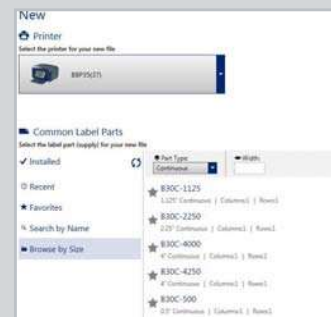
New

Printer

Select the printer for your new file

BBP35/37

Common Label Parts

Select the label part (supply) for your new file

✓ Installed

Recent

Favorites

Search by Name

Browse by Size

Part Type

Continuous

Width

B30C-1125

1.125" Continuous | Columns1 | Rows1

B30C-2250

2.25" Continuous | Columns1 | Rows1

B30C-4000

4" Continuous | Columns1 | Rows1

B30C-4250

4" Continuous | Columns1 | Rows1

B30C-500

0.5" Continuous | Columns1 | Rows1